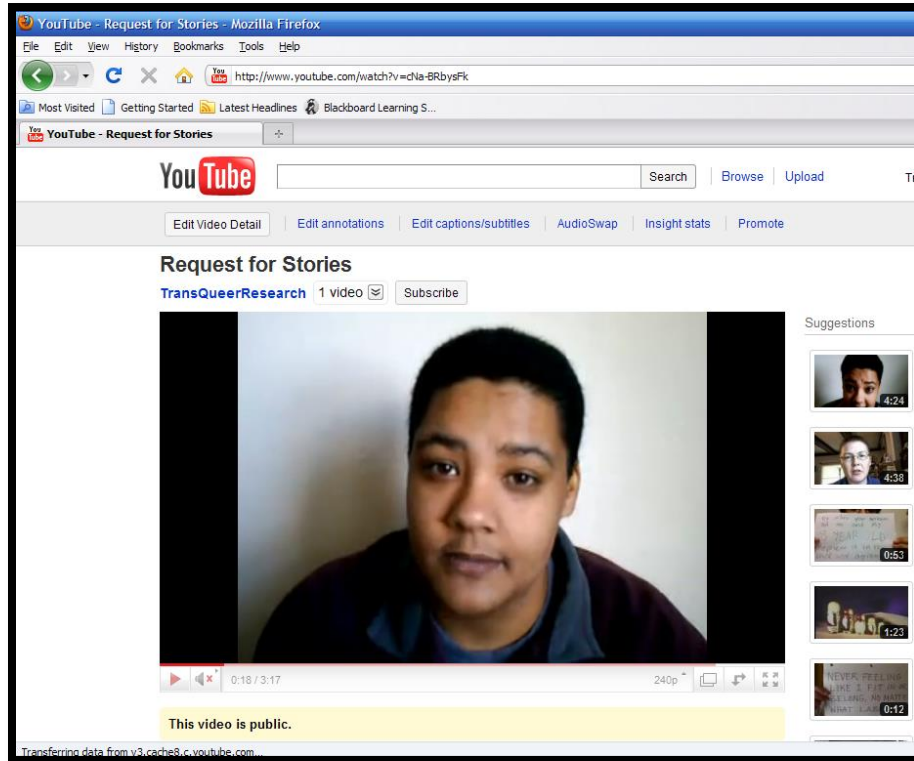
YouTube - Request for Stories - Mozilla Firefox

File Edit View History Bookmarks Tools Help

http://www.youtube.com/watch?v=cNa-BRbysFk

Most Visited Getting Started Latest Headlines Blackboard Learning S...

YouTube - Request for Stories

YouTube

Search Browse Upload Tr

Edit Video Detail Edit annotations Edit captions/subtitles AudioSwap Insight stats Promote

Request for Stories

TransQueerResearch 1 video Subscribe

Suggestions

4:24

4:38

0:53

1:23

0:12

0:18 / 3:17 240p

This video is public.

Transferring data from v3.cache8.c.youtube.com...